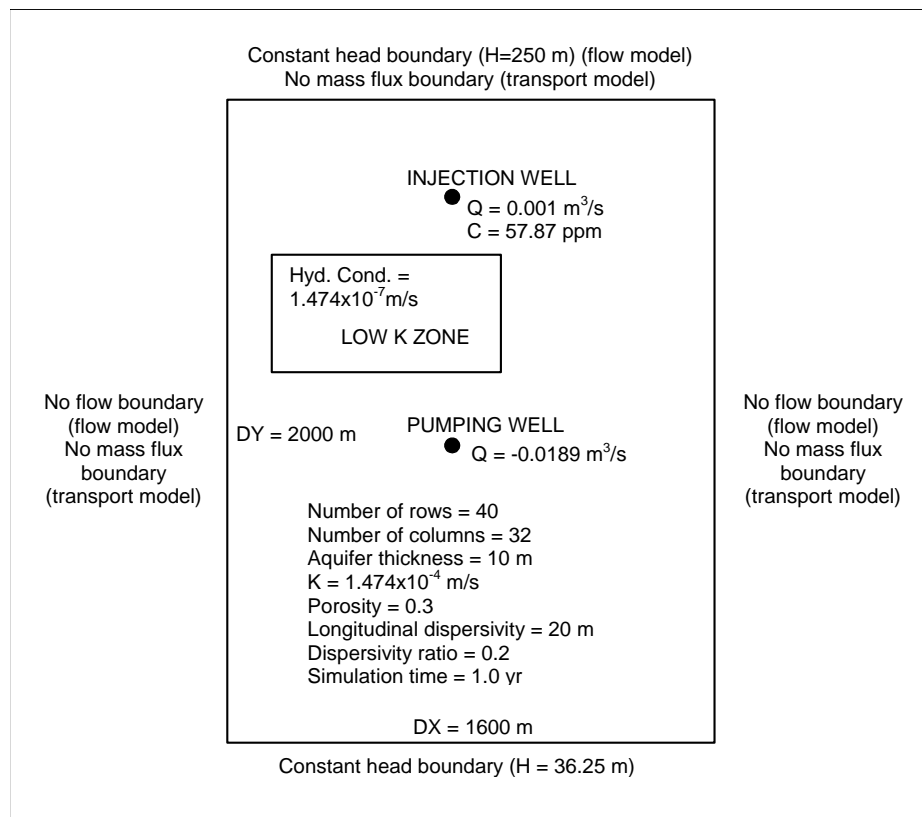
Constant head boundary (H=250 m) (flow model)
No mass flux boundary (transport model)

INJECTION WELL
Q = 0.001 $m^3/s$
C = 57.87 ppm

Hyd. Cond. = $1.474 \times 10^{-7}$m/s

LOW K ZONE

No flow boundary (flow model) No mass flux boundary (transport model)

DY = 2000 m

PUMPING WELL
Q = -0.0189 $m^3/s$

No flow boundary (flow model) No mass flux boundary (transport model)

Number of rows = 40
Number of columns = 32
Aquifer thickness = 10 m
K = $1.474 \times 10^{-4}$ m/s
Porosity = 0.3
Longitudinal dispersivity = 20 m
Dispersivity ratio = 0.2
Simulation time = 1.0 yr

DX = 1600 m

Constant head boundary (H = 36.25 m)